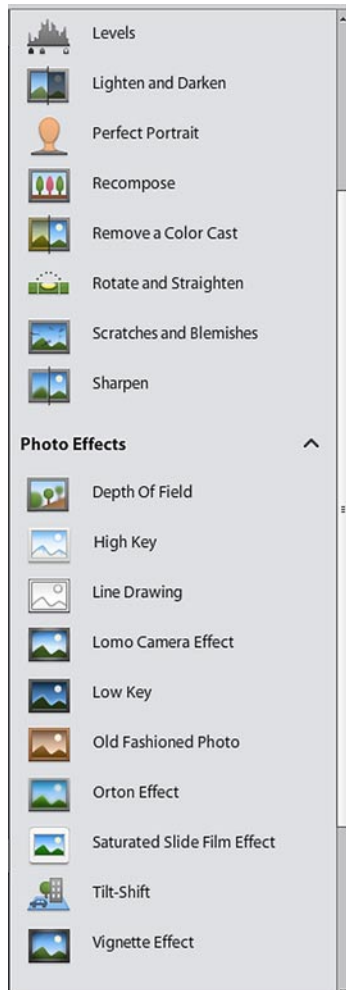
Levels

Lighten and Darken

Perfect Portrait

Recompose

Remove a Color Cast

Rotate and Straighten

Scratches and Blemishes

Sharpen

Photo Effects

Depth Of Field

High Key

Line Drawing

Lomo Camera Effect

Low Key

Old Fashioned Photo

Orton Effect

Saturated Slide Film Effect

Tilt-Shift

Vignette Effect